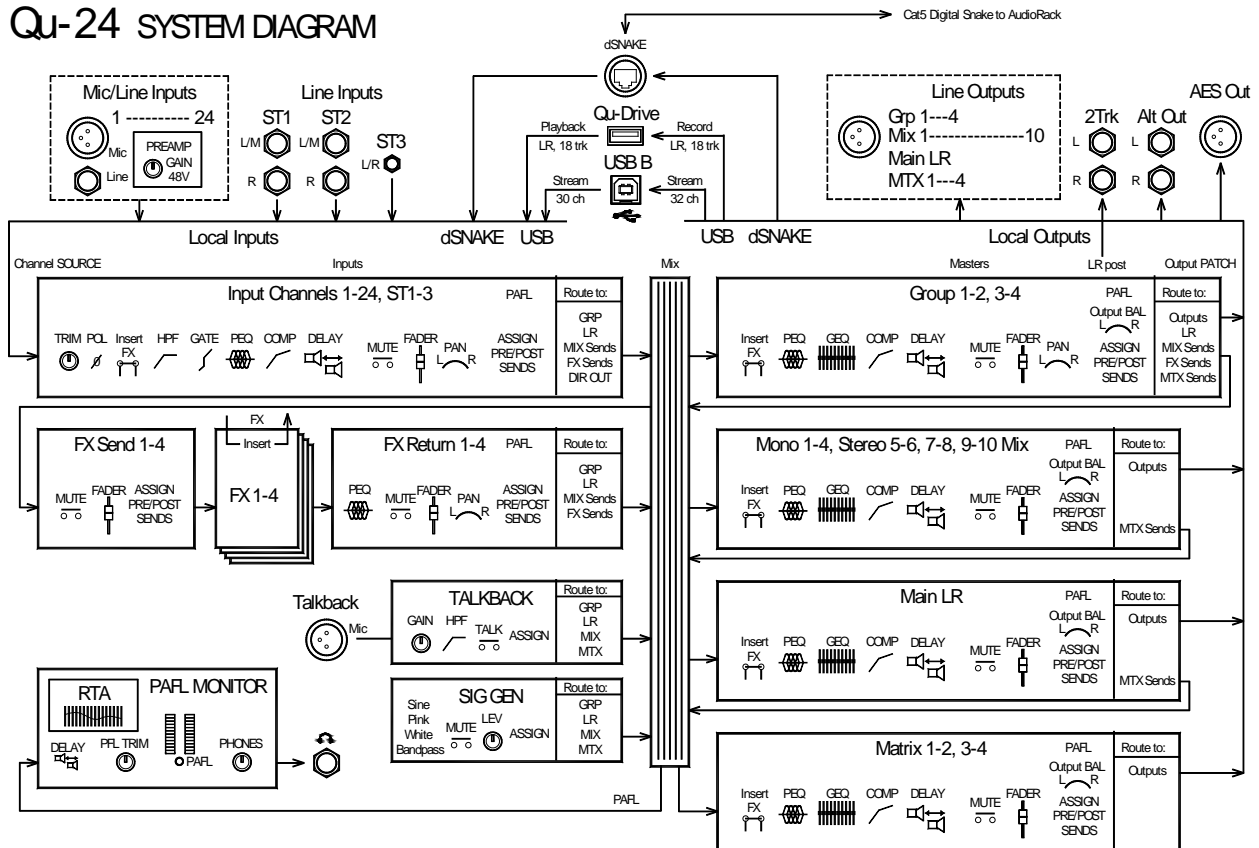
Qu-24 SYSTEM DIAGRAM

Cat5 Digital Snake to AudioRack

dSNAKE

Mic/Line Inputs
1 ---------- 24
Mic
Line
PREAMP
GAIN
48V

Line Inputs
ST1
L/M
R
ST2
L/M
R
ST3
L/R

Qu-Drive
Playback
LR, 18 trk
Record
LR, 18 trk
USB B
Stream
30 ch
Stream
32 ch

Line Outputs
Grp 1---4
Mix 1----------------10
Main LR
MTX 1---4

2Trk
L
R
Alt Out
L
R
AES Out

Local Inputs
dSNAKE
USB
USB
dSNAKE
Local Outputs

Channel SOURCE
Inputs
Mix
Masters
LR post
Output PATCH

Input Channels 1-24, ST1-3
PAFL
TRIM
POL
Insert FX
HPF
GATE
PEQ
COMP
DELAY
MUTE
FADER
PAN
ASSIGN PRE/POST SENDS
Route to:
GRP
LR
MIX Sends
FX Sends
DIR OUT

Group 1-2, 3-4
PAFL
Insert FX
PEQ
GEQ
COMP
DELAY
MUTE
FADER
PAN
Output BAL
L R
ASSIGN PRE/POST SENDS
Route to:
Outputs
LR
MIX Sends
FX Sends
MTX Sends

FX Send 1-4
MUTE
FADER
ASSIGN PRE/POST SENDS

FX
Insert
FX 1-4

FX Return 1-4
PAFL
PEQ
MUTE
FADER
PAN
L R
ASSIGN PRE/POST SENDS
Route to:
GRP
LR
MIX Sends
FX Sends

Mono 1-4, Stereo 5-6, 7-8, 9-10 Mix
PAFL
Output BAL
L R
Insert FX
PEQ
GEQ
COMP
DELAY
MUTE
FADER
ASSIGN PRE/POST SENDS
Route to:
Outputs
MTX Sends

Talkback
Mic
TALKBACK
GAIN
HPF
TALK
ASSIGN
Route to:
GRP
LR
MIX
MTX

Main LR
PAFL
Output BAL
L R
Insert FX
PEQ
GEQ
COMP
DELAY
MUTE
FADER
ASSIGN PRE/POST SENDS
Route to:
Outputs
MTX Sends

RTA
PAFL MONITOR
DELAY
PFL TRIM
PAFL
PHONES

SIG GEN
Sine
Pink
White
Bandpass
MUTE
LEV
ASSIGN
Route to:
GRP
LR
MIX
MTX

Matrix 1-2, 3-4
PAFL
Output BAL
L R
Insert FX
PEQ
GEQ
COMP
DELAY
MUTE
FADER
ASSIGN PRE/POST SENDS
Route to:
Outputs

PAFL